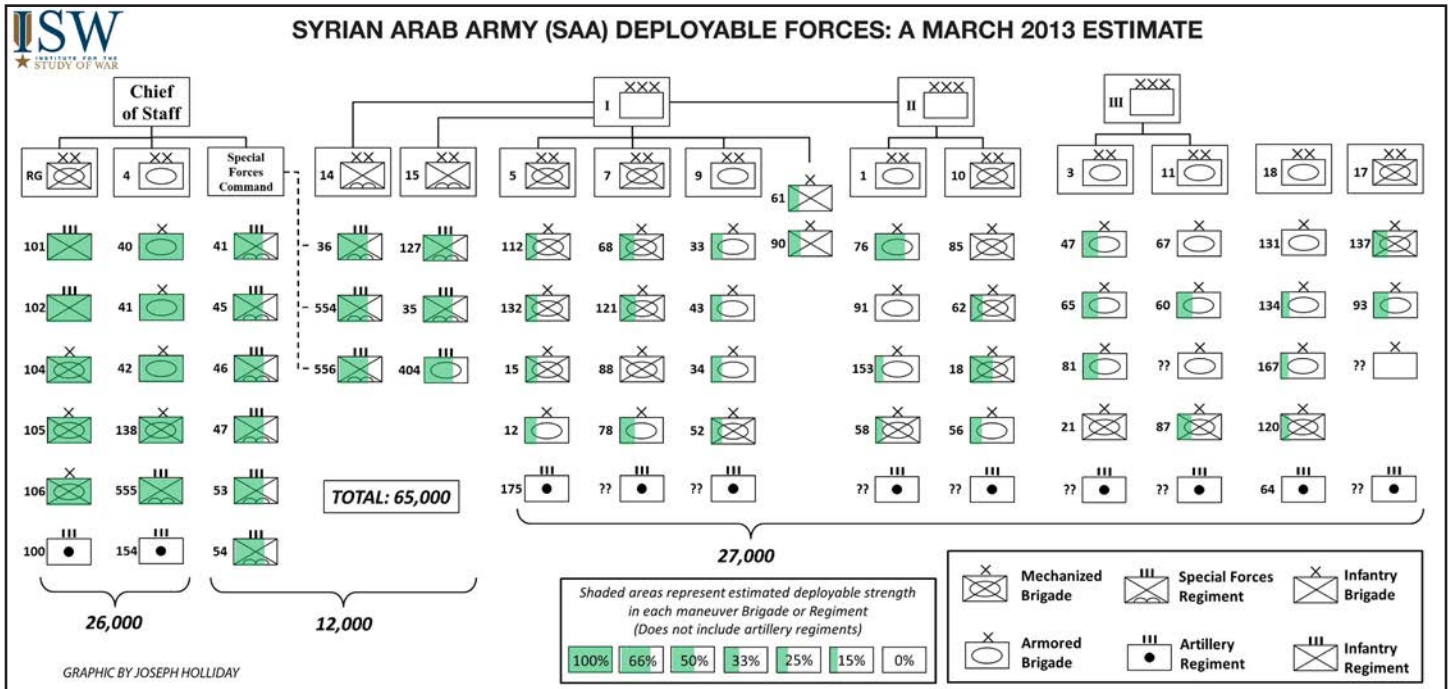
ISW INSTITUTE FOR THE STUDY OF WAR

SYRIAN ARAB ARMY (SAA) DEPLOYABLE FORCES: A MARCH 2013 ESTIMATE

Chief of Staff

I XXX

II XXX

III XXX

RG XX

4 XX

Special Forces Command

14 XX

15 XX

5 XX

7 XX

9 XX

61 X

1 XX

10 XX

3 XX

11 XX

18 XX

17 XX

101 III, 40 X, 41 III, 36 III, 127 III, 112 X, 68 X, 33 X, 90 X, 76 X, 85 X, 47 X, 67 X, 131 X, 137 X

102 III, 41 X, 45 III, 554 III, 35 III, 132 X, 121 X, 43 X, 91 X, 62 X, 65 X, 60 X, 134 X, 93 X

104 X, 42 X, 46 III, 556 III, 404 III, 15 X, 88 X, 34 X, 153 X, 18 X, 81 X, ?? X, 167 X, ?? X

105 X, 138 X, 47 III, 12 X, 78 X, 52 X, 58 X, 56 X, 21 X, 87 X, 120 X

106 X, 555 III, 53 III, 175 III, ?? III, ?? III, ?? III, ?? III, ?? III, ?? III, 64 III, ?? III

100 III, 154 III, 54 III

TOTAL: 65,000

27,000

26,000

12,000

Shaded areas represent estimated deployable strength in each maneuver Brigade or Regiment (Does not include artillery regiments)

100% 66% 50% 33% 25% 15% 0%

Mechanized Brigade

Special Forces Regiment

Infantry Brigade

Armored Brigade

Artillery Regiment

Infantry Regiment

GRAPHIC BY JOSEPH HOLLIDAY